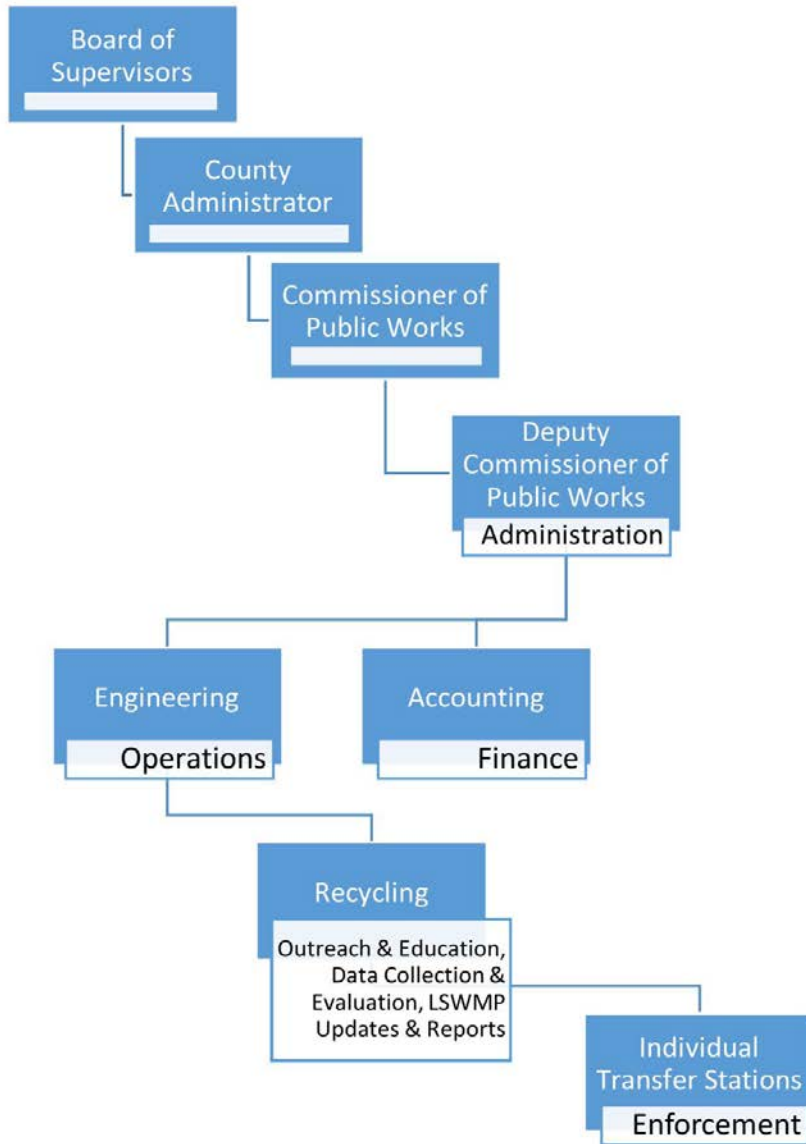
Board of Supervisors

County Administrator

Commissioner of Public Works

Deputy Commissioner of Public Works

Administration

Engineering

Operations

Accounting

Finance

Recycling

Outreach & Education, Data Collection & Evaluation, LSWMP Updates & Reports

Individual Transfer Stations

Enforcement